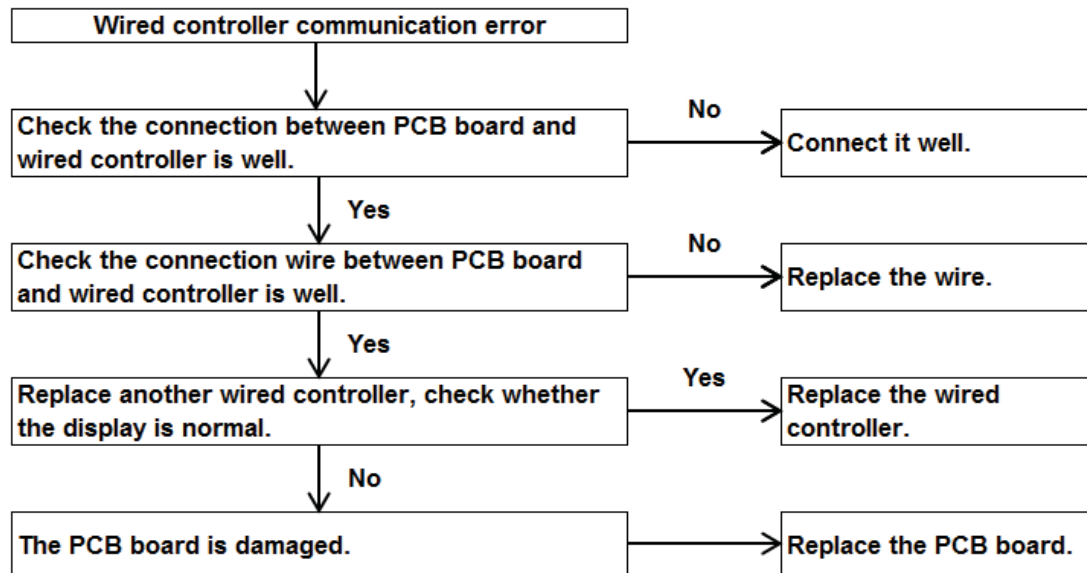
Wired controller communication error

Check the connection between PCB board and wired controller is well.

No

Connect it well.

Yes

Check the connection wire between PCB board and wired controller is well.

No

Replace the wire.

Yes

Replace another wired controller, check whether the display is normal.

Yes

Replace the wired controller.

No

The PCB board is damaged.

Replace the PCB board.